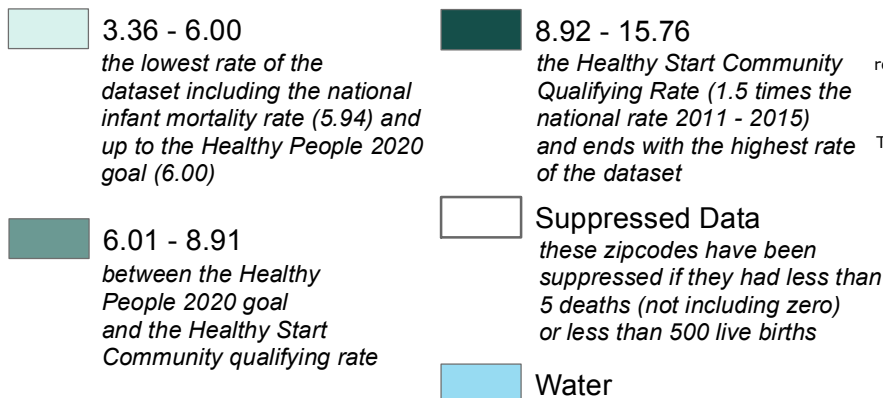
3.36 - 6.00
*the lowest rate of the dataset including the national infant mortality rate (5.94) and up to the Healthy People 2020 goal (6.00)*

6.01 - 8.91
*between the Healthy People 2020 goal and the Healthy Start Community qualifying rate*

8.92 - 15.76
*the Healthy Start Community Qualifying Rate (1.5 times the national rate 2011 - 2015) and ends with the highest rate of the dataset*

Suppressed Data
*these zipcodes have been suppressed if they had less than 5 deaths (not including zero) or less than 500 live births*

Water

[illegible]

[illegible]